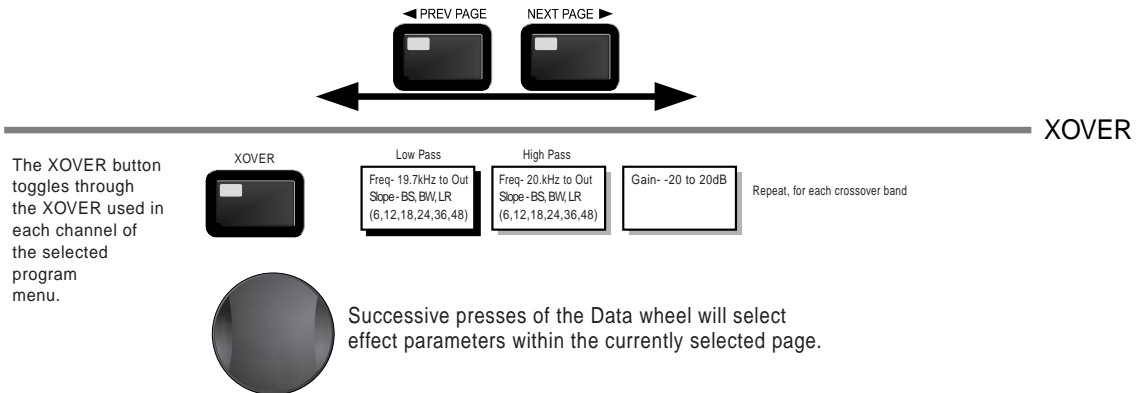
◄ PREV PAGE

NEXT PAGE ►

XOVER

The XOVER button toggles through the XOVER used in each channel of the selected program menu.

XOVER

Low Pass

Freq- 19.7kHz to Out
Slope - BS, BW, LR
(6,12,18,24,36,48)

High Pass

Freq- 20.kHz to Out
Slope - BS, BW, LR
(6,12,18,24,36,48)

Gain- -20 to 20dB

Repeat, for each crossover band

Successive presses of the Data wheel will select effect parameters within the currently selected page.